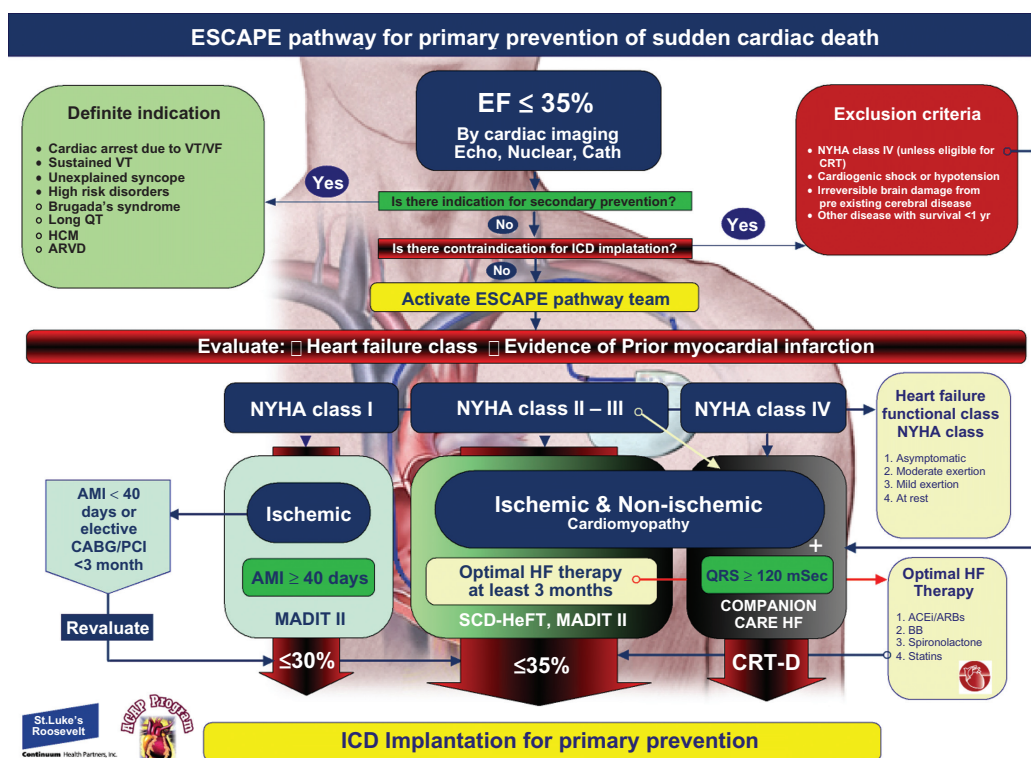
ESCAPE pathway for primary prevention of sudden cardiac death

Definite indication
- Cardiac arrest due to VT/VF
- Sustained VT
- Unexplained syncope
- High risk disorders
- Brugada's syndrome
- Long QT
- HCM
- ARVD

EF $\leq$ 35%
By cardiac imaging
Echo, Nuclear, Cath

Exclusion criteria
- NYHA class IV (unless eligible for CRT)
- Cardiogenic shock or hypotension
- Irreversible brain damage from pre existing cerebral disease
- Other disease with survival <1 yr

Yes

Is there indication for secondary prevention?

No

Yes

Is there contraindication for ICD implatation?

No

Activate ESCAPE pathway team

Evaluate: Heart failure class Evidence of Prior myocardial infarction

NYHA class I

NYHA class II – III

NYHA class IV

Heart failure functional class NYHA class
1. Asymptomatic
2. Moderate exertion
3. Mild exertion
4. At rest

AMI < 40 days or elective CABG/PCI <3 month

Ischemic

Ischemic & Non-ischemic
Cardiomyopathy

+

AMI $\geq$ 40 days

Optimal HF therapy at least 3 months

QRS $\geq$ 120 mSec

Optimal HF Therapy
1. ACEi/ARBs
2. BB
3. Spironolactone
4. Statins

Revaluate

MADIT II

SCD-HeFT, MADIT II

COMPANION CARE HF

≤30%

≤35%

CRT-D

St.Luke's Roosevelt
Continuum Health Partners, Inc.

ACGP Program

ICD Implantation for primary prevention